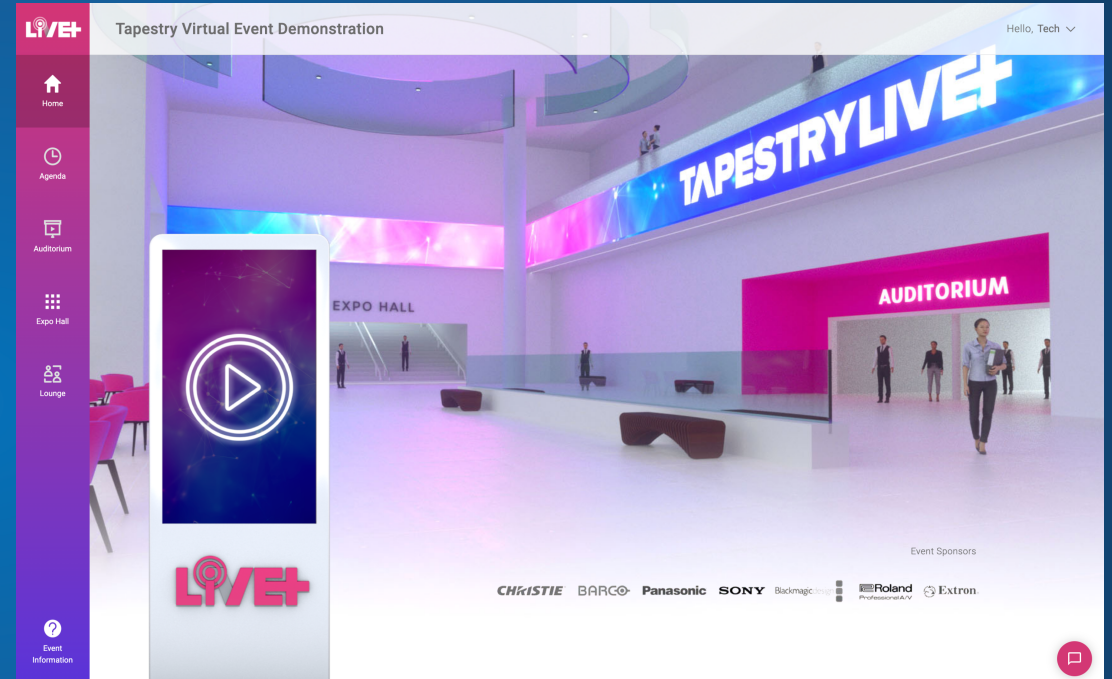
LIVE+

Home

Agenda

Auditorium

Expo Hall

Lounge

Event Information

Tapestry Virtual Event Demonstration

Hello, Tech

TAPESTRYLIVE+

EXPO HALL

AUDITORIUM

LIVE+

Event Sponsors

CHRISTIE BARCO Panasonic SONY Blackmagicdesign Roland Professional A/V Extron.